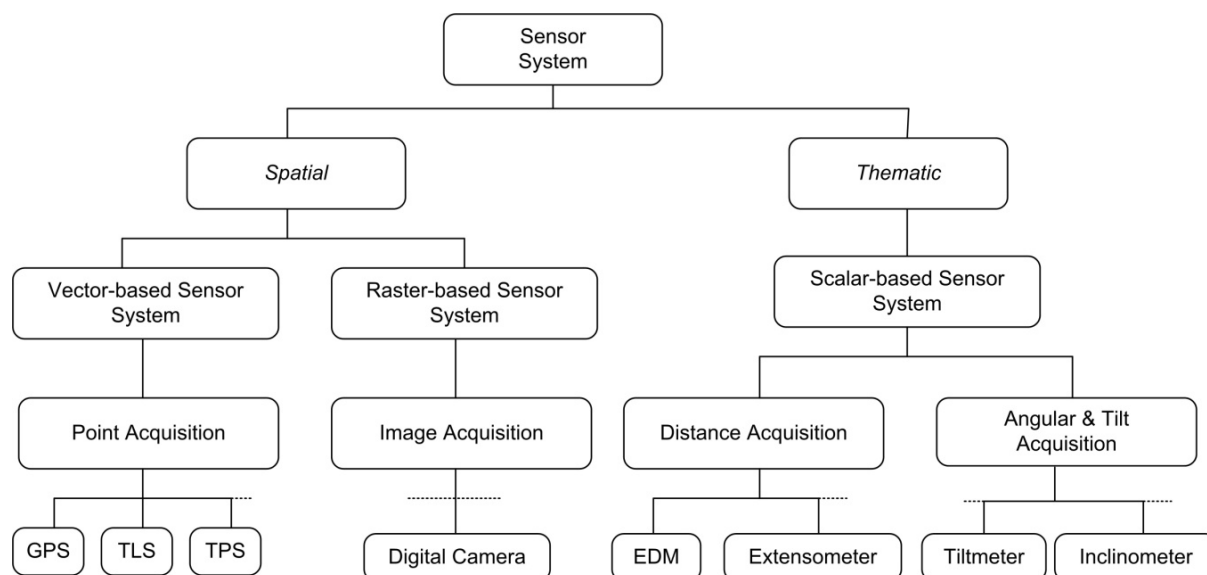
Sensor System

Spatial

Thematic

Vector-based Sensor System

Raster-based Sensor System

Scalar-based Sensor System

Point Acquisition

Image Acquisition

Distance Acquisition

Angular & Tilt Acquisition

GPS

TLS

TPS

Digital Camera

EDM

Extensometer

Tiltmeter

Inclinometer